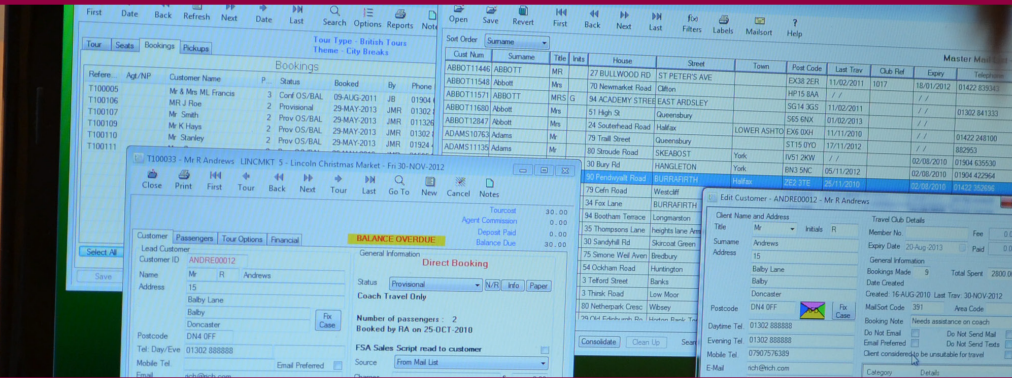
First Date Back Refresh Next Date Last Search Options Reports Note

Tour Seats Bookings Pickups

Tour Type - British Tours
Theme - City Breaks

Bookings

| Refere... | Agt/NP | Customer Name | P... | Status | Booked | By | Phone |
|---|---|---|---|---|---|---|---|
| T100005 | | Mr & Mrs ML Francis | 3 | Conf OS/BAL | 09-AUG-2011 | JB | 01904 |
| T100106 | | MR J Roe | 2 | Provisional | 29-MAY-2013 | JMR | 01302 |
| T100107 | | Mr Smith | 2 | Prov OS/BAL | 29-MAY-2013 | JMR | 01132 |
| T100109 | | Mr K Hays | 2 | Prov OS/BAL | 29-MAY-2013 | JMR | 01302 |
| T100110 | | Mr Stanley | 2 | Prov OS/BAL | 29-MAY-2013 | JMR | 01924 |
| T100111 | | | | | | | |

Select All

Save

Open Save Revert First Back Next Last Filters Labels Mailsort Help

Sort Order Surname

Master MailSort

| Cust Num | Surname | Title | Inits | House | Street | Town | Post Code | Last Trav | Club Ref | Expiry | Telephone |
|---|---|---|---|---|---|---|---|---|---|---|---|
| ABBOT11446 | ABBOTT | MR | | 27 BULLWOOD RD | ST PETER'S AVE | | EX38 2ER | 11/02/2011 | 1017 | 18/01/2012 | 01422 839382 |
| ABBOT11548 | Abbott | Mrs | | 70 Newmarket Road | Clifton | | HP15 8AA | / / | | / / | |
| ABBOT11571 | ABBOTT | MRS | G | 94 ACADEMY STREET | EAST ARDSLEY | | SG14 3GS | 01/02/2011 | | / / | 01302 841333 |
| ABBOT11680 | Abbott | Mrs | | 51 High St | Queensbury | | S65 6NX | 01/02/2013 | | / / | |
| ABBOT12847 | Abbott | Mrs | | 24 Southerhead Road | Halifax | LOWER ASHTO | EX6 6XH | 11/11/2010 | | | |
| ADAMS10763 | Adams | Mr | | 79 Trafl Street | Queensbury | | ST15 0YO | 17/11/2012 | | / / | 01422 248100 |
| ADAMS11113 | Adams | Mr | | 80 Stroude Road | SKEABOST | | | / / | | | 882953 |
| | | | | 30 Bury Rd | HANGLETON | York | IV51 2KW | / / | | 02/08/2010 | 01904 635530 |
| | | | | 36 Fox Lane | BURRAFIRTH | York | BN3 5NC | 05/11/2012 | | 02/08/2010 | 01904 612345 |
| | | | | 30 Pendywallt Road | BURRAFIRTH | Halifax | ZE3 3TE | 25/11/2010 | | 02/08/2010 | 01422 352856 |
| | | | | 79 Cefn Road | Westcliff | | | | | | |
| | | | | 34 Fox Lane | BURRAFIRTH | | | | | | |
| | | | | 94 Bootham Terrace | Longmanston | | | | | | |
| | | | | 35 Thompsons Lane | heights lane Arm | | | | | | |
| | | | | 30 Sandyhill Rd | Skircoat Green | | | | | | |
| | | | | 25 Simone Weil Aven | Bredbury | | | | | | |
| | | | | 54 Ockham Road | Huntington | | | | | | |
| | | | | 3 Telford Street | Banks | | | | | | |
| | | | | 3 Thirsk Road | Low Moor | | | | | | |
| | | | | 80 Netherpark Cresc | Wibsey | | | | | | |
| | | | | 29 Old Edinburgh Rd | Horton Bank Top | | | | | | |

Consolidate Clean Up Sear

T100033 - Mr R Andrews LINCMKT 5 - Lincoln Christmas Market - Fri 30-NOV-2012

Close Print First Tour Back Next Tour Last Go To New Cancel Notes

Tourcost 30.00
Agent Commission
Deposit Paid 30.00
Balance Due 30.00

Customer Passengers Tour Options Financial

BALANCE OVERDUE

Lead Customer
Customer ID ANDRE00012
Name Mr R Andrews
Address 15
Balby Lane
Balby
Doncaster
Fix Case
Postcode DN4 0FF
Tel. Day/Eve 01302 888888
Mobile Tel.
Email Preferred
Email rich@rich.com

General Information
Direct Booking
Status Provisional N/R Info Paper
Coach Travel Only
Number of passengers : 2
Booked by RA on 25-OCT-2010
FSA Sales Script read to customer
Source From Mail List

Edit Customer - ANDRE00012 - Mr R Andrews

Client Name and Address
Title Mr Initials R
Surname Andrews
Address 15
Balby Lane
Balby
Doncaster
Postcode DN4 0FF Fix Case
Daytime Tel. 01302 888888
Evening Tel. 01302 888888
Mobile Tel. 07907576389
E-Mail rich@rich.com

Travel Club Details
Member No. Fee
Expiry Date 20-Aug-2013 Paid
General Information
Bookings Made 9 Total Spent 2800
Date Created
Created: 16-AUG-2010 Last Trav: 30-NOV-2012
MailSort Code 391 Area Code
Booking Note Needs assistance on coach
Do Not Email Do Not Send Mail
Do Not Phone Do Not Send Texts
Client considered to be unsuitable for travel
Category Details